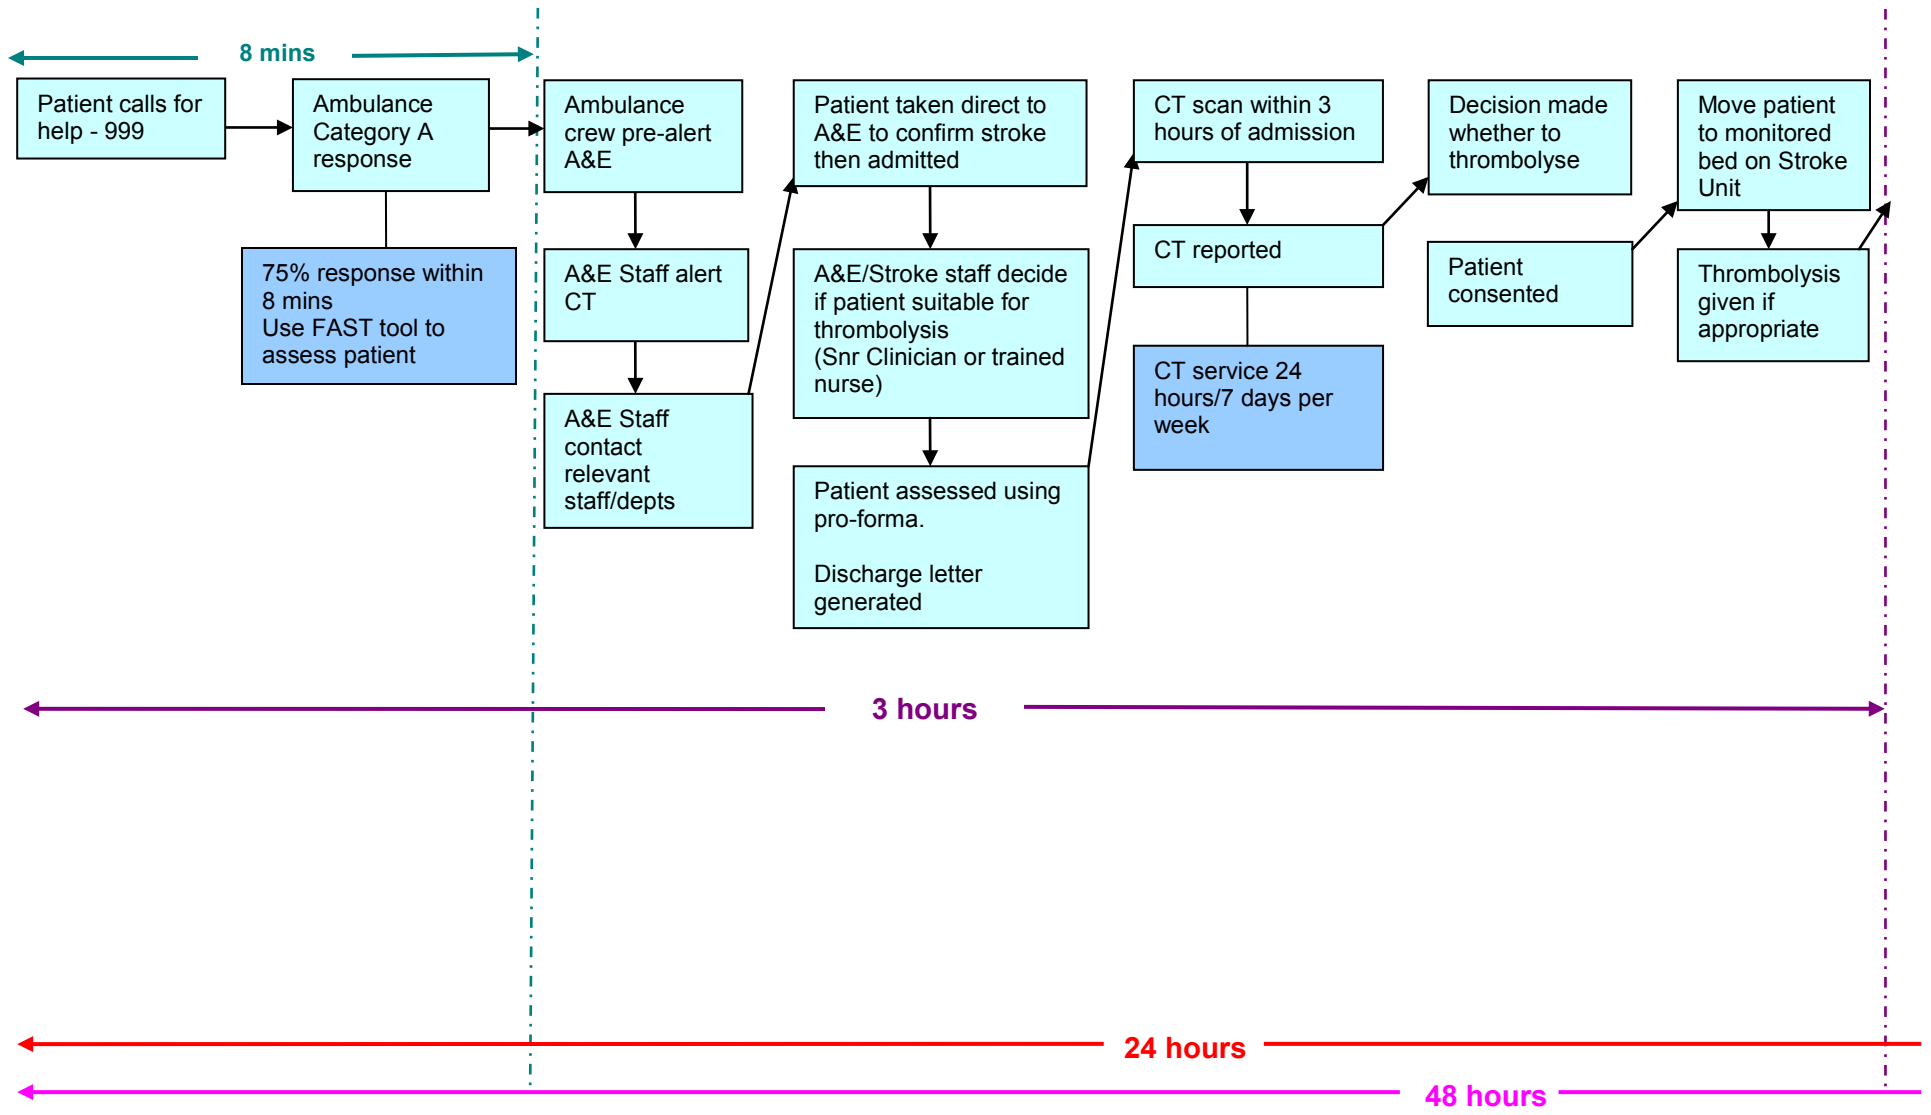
8 mins

Patient calls for help - 999

Ambulance Category A response

75% response within 8 mins
Use FAST tool to assess patient

Ambulance crew pre-alert A&E

A&E Staff alert CT

A&E Staff contact relevant staff/depts

Patient taken direct to A&E to confirm stroke then admitted

A&E/Stroke staff decide if patient suitable for thrombolysis (Snr Clinician or trained nurse)

Patient assessed using pro-forma.

Discharge letter generated

CT scan within 3 hours of admission

CT reported

CT service 24 hours/7 days per week

Decision made whether to thrombolyse

Patient consented

Move patient to monitored bed on Stroke Unit

Thrombolysis given if appropriate

3 hours

24 hours

48 hours